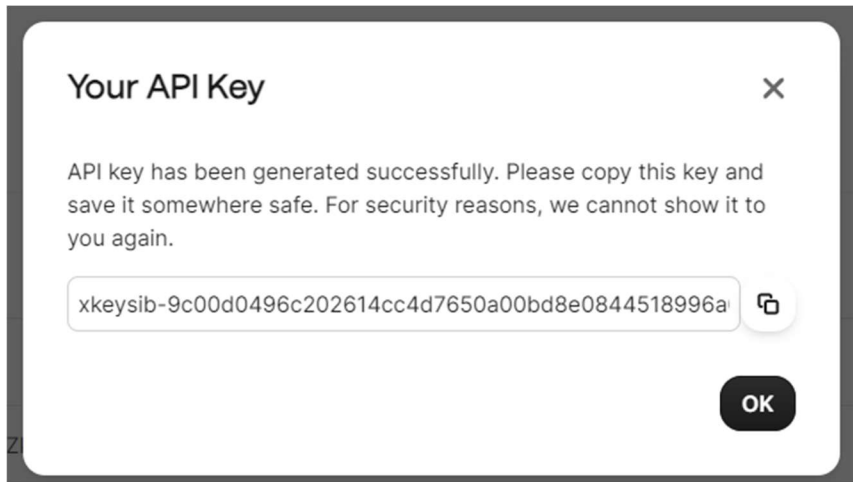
Your API Key

×

API key has been generated successfully. Please copy this key and save it somewhere safe. For security reasons, we cannot show it to you again.

xkeysib-9c00d0496c202614cc4d7650a00bd8e0844518996a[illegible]

OK